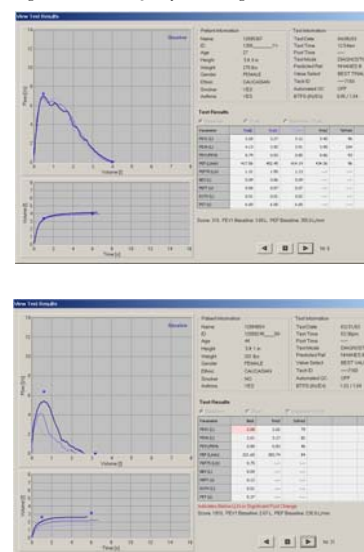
View Test Results

Baseline

Patient Information

Test Information

Name

ID

Age

Height

Weight

Gender

Ethnic

Smoker

Asthma

Test Date

Test Time

Post Time

Test Mode

Predicted Ref

Values Select

Tech ID

Automated QC

BTPS

CAUCASIAN

YES

YES

FEMALE

OFF

Test Results

Volume [l]

Time [s]

Flow [l/s]

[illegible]

View Test Results

Baseline

Patient Information

Test Information

Name

ID

Age

Height

Weight

Gender

Ethnic

Smoker

Asthma

FEMALE

CAUCASIAN

NO

YES

Test Date

Test Time

Post Time

Test Mode

Predicted Ref

Values Select

Tech ID

Automated QC

BTPS

OFF

Test Results

Volume [l]

Time [s]

Flow [l/s]

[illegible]